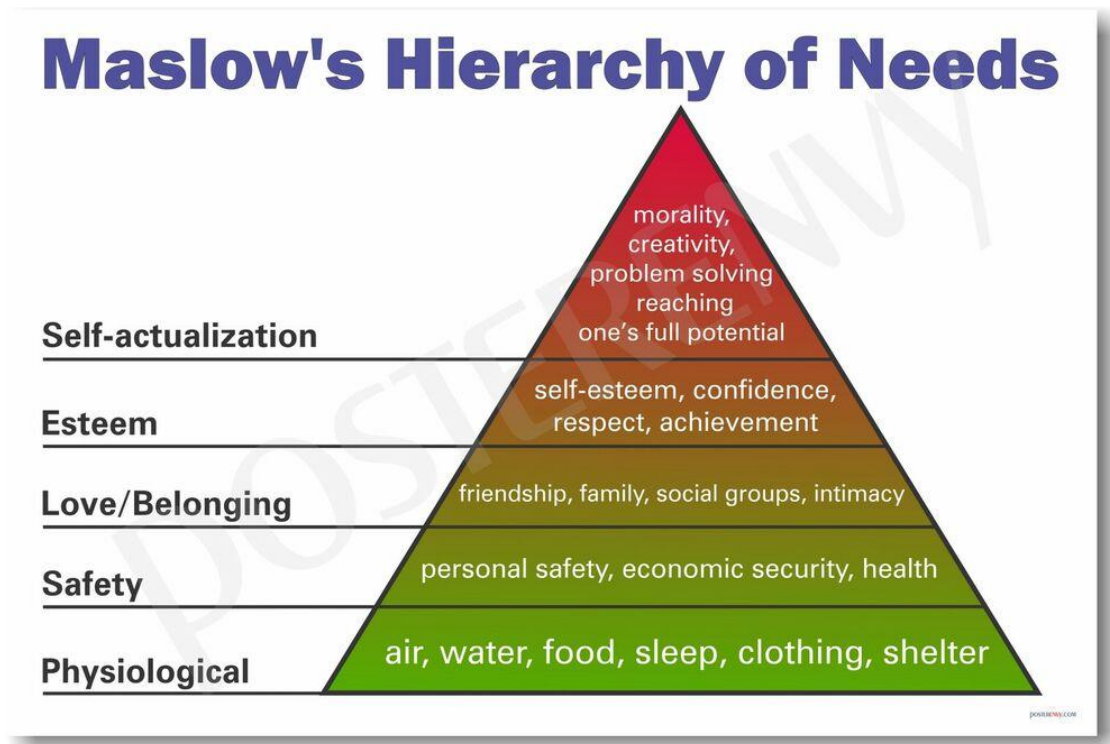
Maslow's Hierarchy of Needs

Self-actualization

morality, creativity, problem solving reaching one's full potential

Esteem

self-esteem, confidence, respect, achievement

Love/Belonging

friendship, family, social groups, intimacy

Safety

personal safety, economic security, health

Physiological

air, water, food, sleep, clothing, shelter

POSTERENVY

POSTERENVY.COM